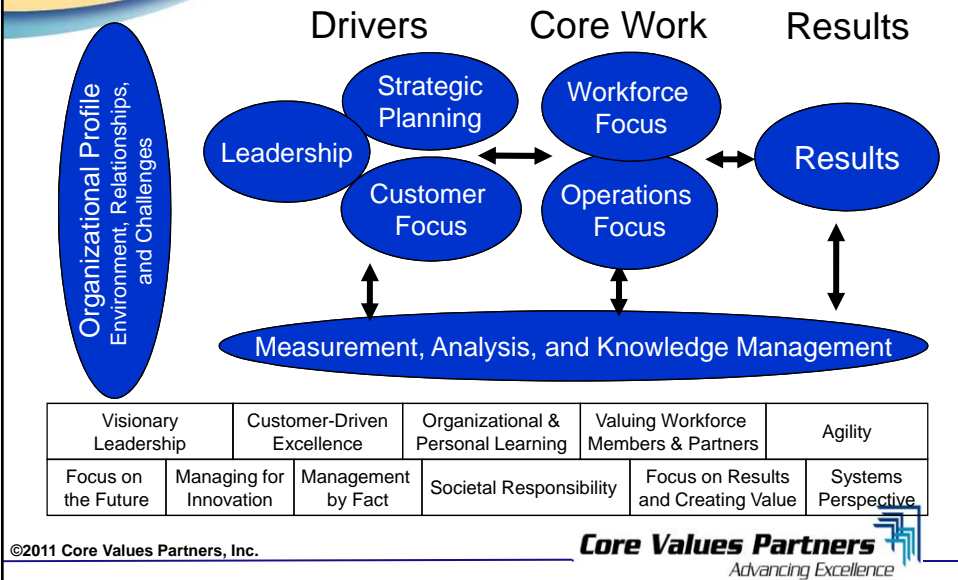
Drivers Core Work Results

Organizational Profile
Environment, Relationships, and Challenges

Leadership

Strategic Planning

Customer Focus

Workforce Focus

Operations Focus

Results

Measurement, Analysis, and Knowledge Management

| Visionary Leadership | Customer-Driven Excellence | Organizational & Personal Learning | Valuing Workforce Members & Partners | Agility |
|---|---|---|---|---|

| Focus on the Future | Managing for Innovation | Management by Fact | Societal Responsibility | Focus on Results and Creating Value | Systems Perspective |
|---|---|---|---|---|---|

©2011 Core Values Partners, Inc.

Core Values Partners
Advancing Excellence